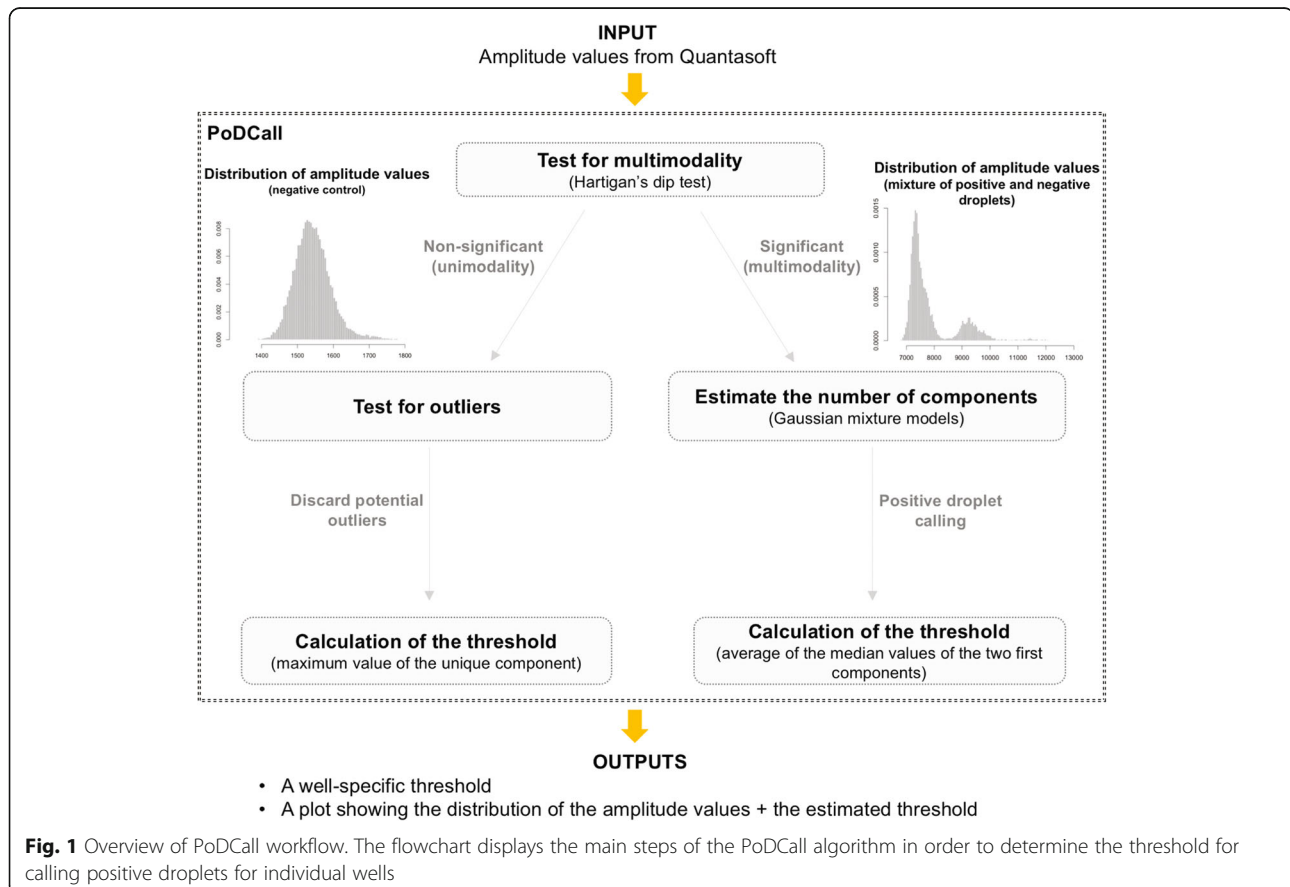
INPUT
Amplitude values from Quantasoft

PoDCall

Distribution of amplitude values
(negative control)

0.008
0.006
0.004
0.002
0.000

1400 1500 1600 1700 1800

Test for multimodality
(Hartigan's dip test)

Distribution of amplitude values
(mixture of positive and negative droplets)

0.0015
0.0010
0.0005
0.0000

7000 8000 9000 10000 11000 12000 13000

Non-significant
(unimodality)

Significant
(multimodality)

Test for outliers

Estimate the number of components
(Gaussian mixture models)

Discard potential outliers

Positive droplet calling

Calculation of the threshold
(maximum value of the unique component)

Calculation of the threshold
(average of the median values of the two first components)

OUTPUTS

• A well-specific threshold
• A plot showing the distribution of the amplitude values + the estimated threshold

Fig. 1 Overview of PoDCall workflow. The flowchart displays the main steps of the PoDCall algorithm in order to determine the threshold for calling positive droplets for individual wells